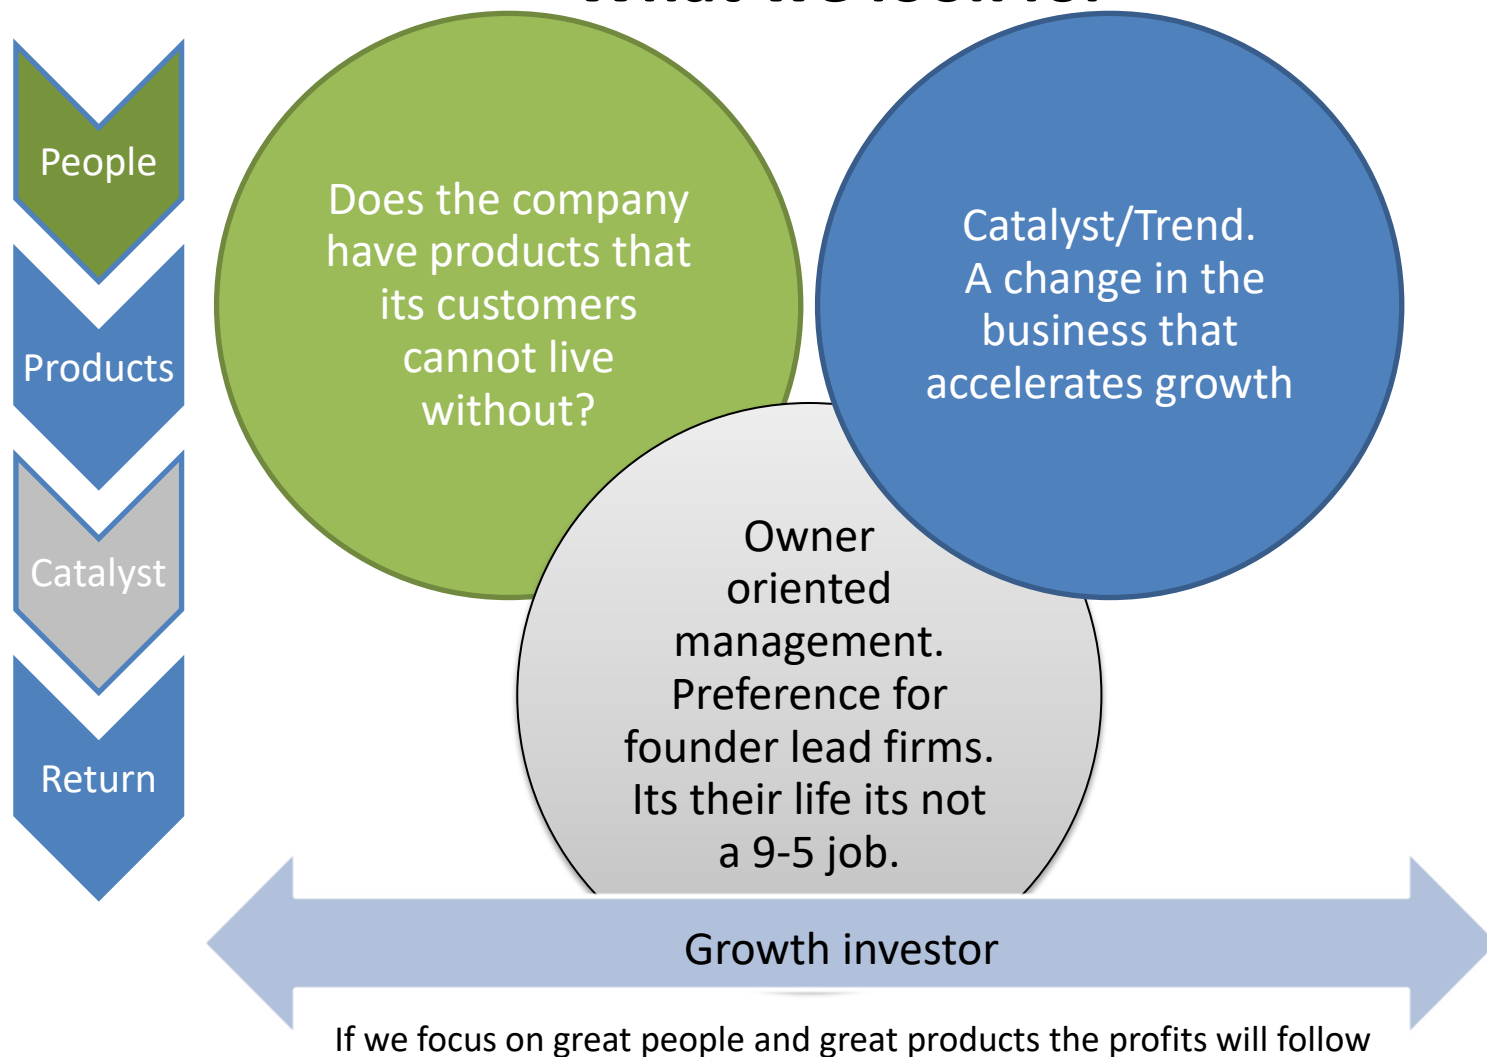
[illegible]

People

Products

Catalyst

Return

Does the company have products that its customers cannot live without?

Catalyst/Trend. A change in the business that accelerates growth

Owner oriented management. Preference for founder lead firms. Its their life its not a 9-5 job.

Growth investor

If we focus on great people and great products the profits will follow